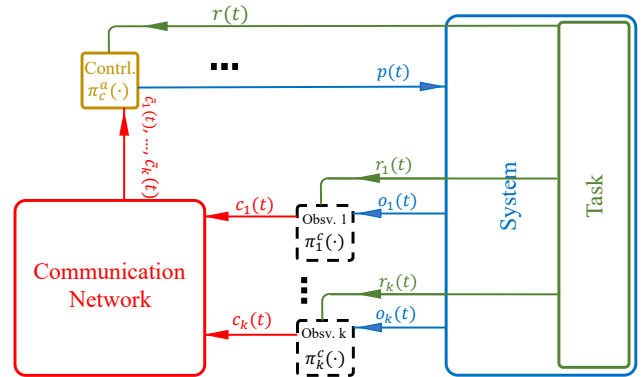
$r(t)$

Contrl.
$\pi_c^a(\cdot)$

$p(t)$

$\tilde{c}_1(t), \dots, \tilde{c}_k(t)$

$r_1(t)$

$o_1(t)$

System

Task

$c_1(t)$

Obsv. 1
$\pi_1^c(\cdot)$

Communication Network

$r_k(t)$

$o_k(t)$

$c_k(t)$

Obsv. k
$\pi_k^c(\cdot)$